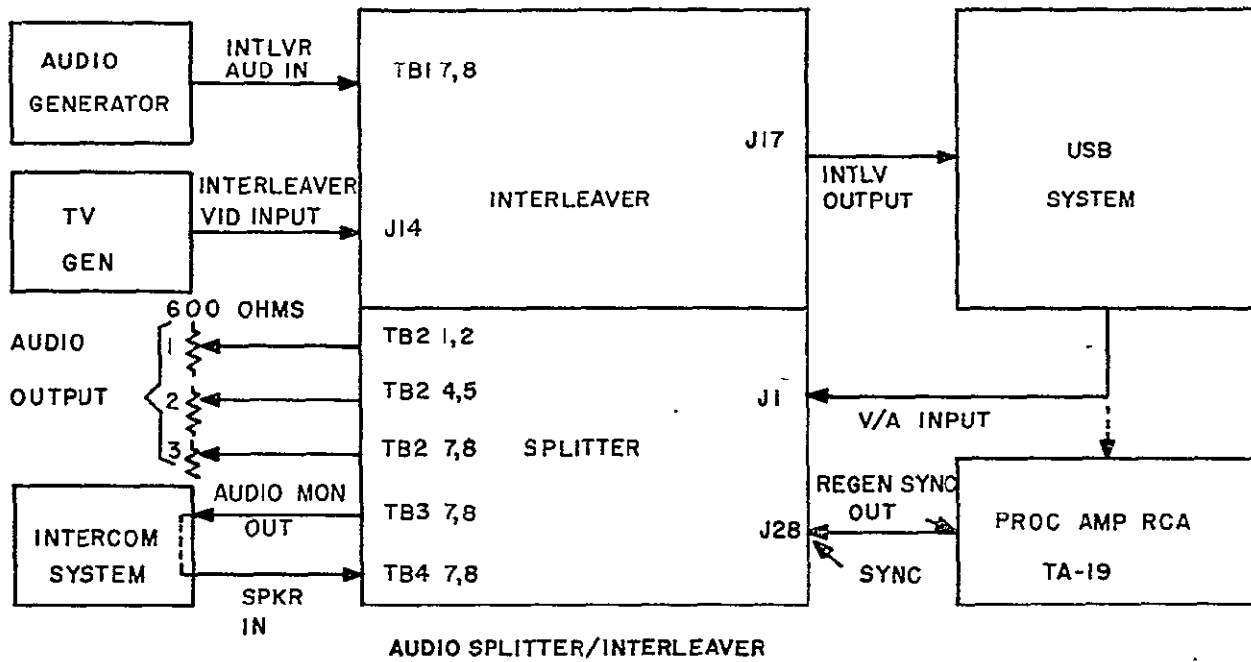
AUDIO GENERATOR

INTLVR AUD IN

TBI 7,8

INTERLEAVER

J17

INTLV OUTPUT

USB SYSTEM

TV GEN

INTERLEAVER VID INPUT

J14

600 OHMS

AUDIO OUTPUT

1

2

3

TB2 1,2

TB2 4,5

TB2 7,8

SPLITTER

J1

V/A INPUT

INTERCOM SYSTEM

AUDIO MON OUT

TB3 7,8

TB4 7,8

SPKR IN

J28

REGEN SYNC OUT

SYNC

PROC AMP RCA TA-19

AUDIO SPLITTER/INTERLEAVER